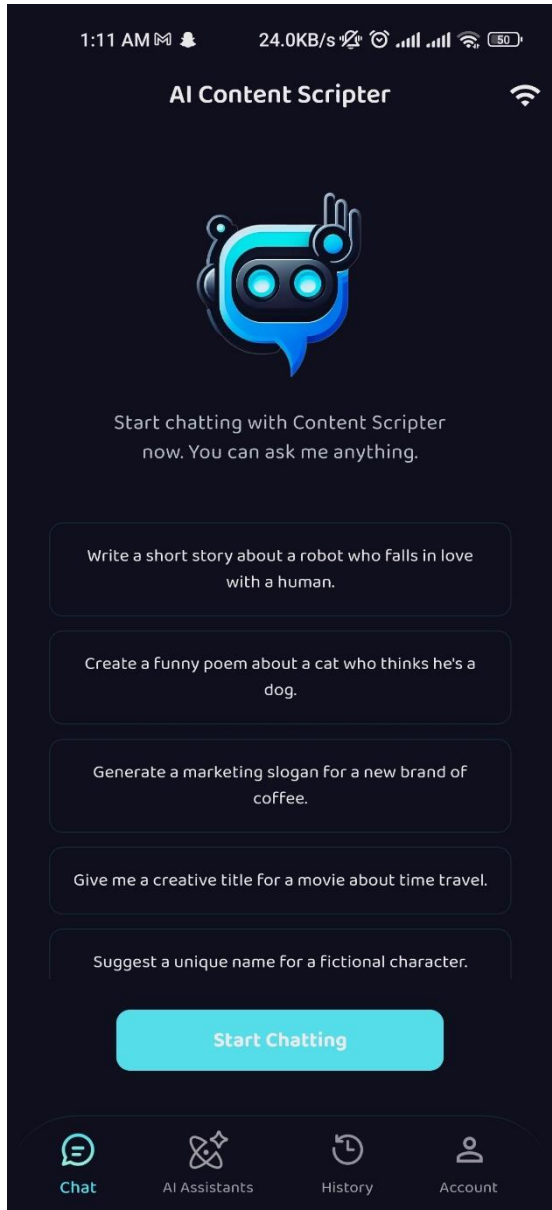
1:11 AM 24.0KB/s 50

AI Content Scripter

Start chatting with Content Scripter now. You can ask me anything.

Write a short story about a robot who falls in love with a human.

Create a funny poem about a cat who thinks he's a dog.

Generate a marketing slogan for a new brand of coffee.

Give me a creative title for a movie about time travel.

Suggest a unique name for a fictional character.

Start Chatting

Chat
AI Assistants
History
Account